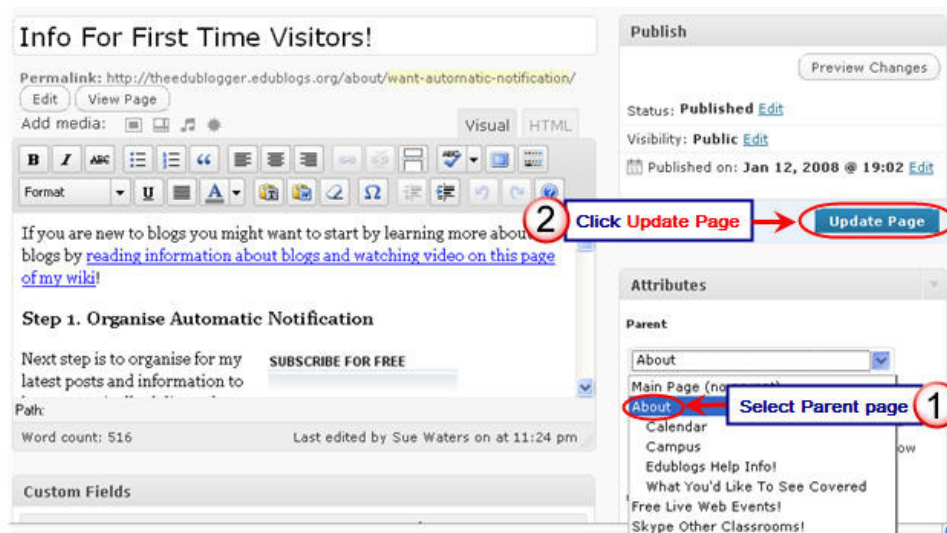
Info For First Time Visitors!

Permalink: http://theedublogger.edublogs.org/about/want-automatic-notification/
Edit View Page
Add media:
Visual HTML

Format

If you are new to blogs you might want to start by learning more about blogs by reading information about blogs and watching video on this page of my wiki!

Step 1. Organise Automatic Notification

Next step is to organise for my latest posts and information to

SUBSCRIBE FOR FREE

Path:
Word count: 516
Last edited by Sue Waters on at 11:24 pm

Custom Fields

Publish
Preview Changes
Status: Published Edit
Visibility: Public Edit
Published on: Jan 12, 2008 @ 19:02 Edit

2 Click Update Page
Update Page

Attributes
Parent
About
Main Page (no parent)
About
Select Parent page 1
Calendar
Campus
Edublogs Help Info!
What You'd Like To See Covered
Free Live Web Events!
Skype Other Classrooms!
ow